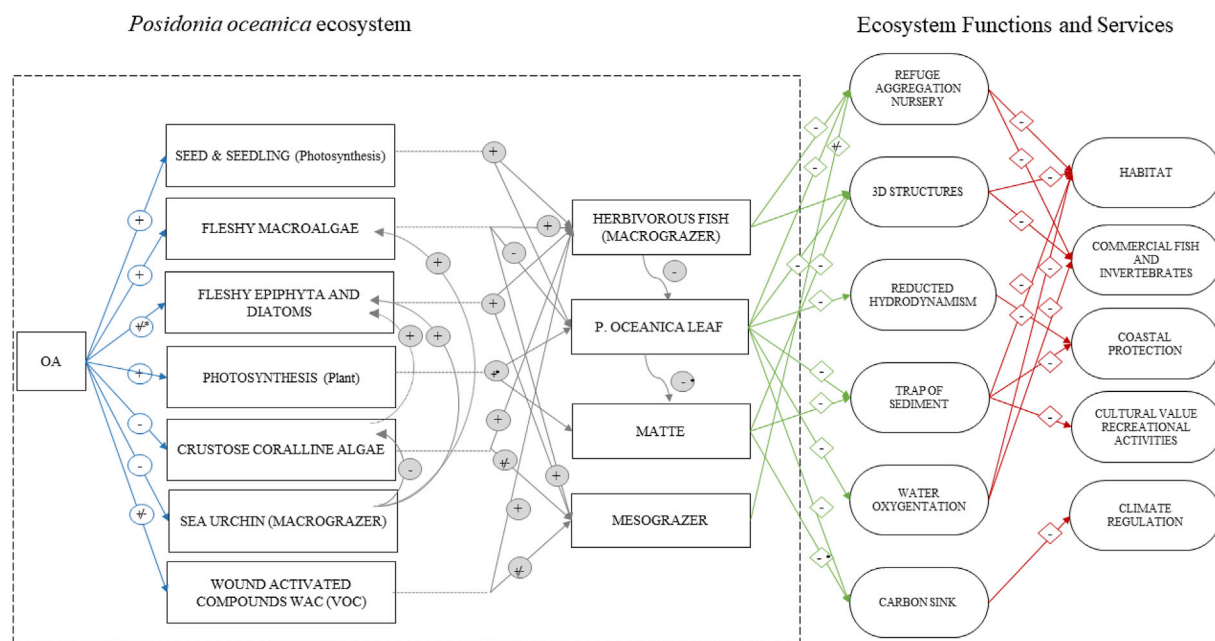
*Posidonia oceanica* ecosystem

Ecosystem Functions and Services

OA

SEED & SEEDLING (Photosynthesis)

FLESHY MACROALGAE

FLESHY EPIPHYTA AND DIATOMS

PHOTOSYNTHESIS (Plant)

CRUSTOSE CORALLINE ALGAE

SEA URCHIN (MACROGRAZER)

WOUND ACTIVATED COMPOUNDS WAC (VOC)

HERBIVOROUS FISH (MACROGRAZER)

P. OCEANICA LEAF

MATTE

MESOGRAZER

REFUGE AGGREGATION NURSERY

3D STRUCTURES

REDUCTED HYDRODYNAMISM

TRAP OF SEDIMENT

WATER OXYGENTATION

CARBON SINK

HABITAT

COMMERCIAL FISH AND INVERTEBRATES

COASTAL PROTECTION

CULTURAL VALUE RECREATIONAL ACTIVITIES

CLIMATE REGULATION

+ + +/* + - - +/-

+ + + + + +- + +/- + + +/- +/- + + -

- -*

- +/- - - - - - - - - - - - -*

- - - - - - - - - - - - - -